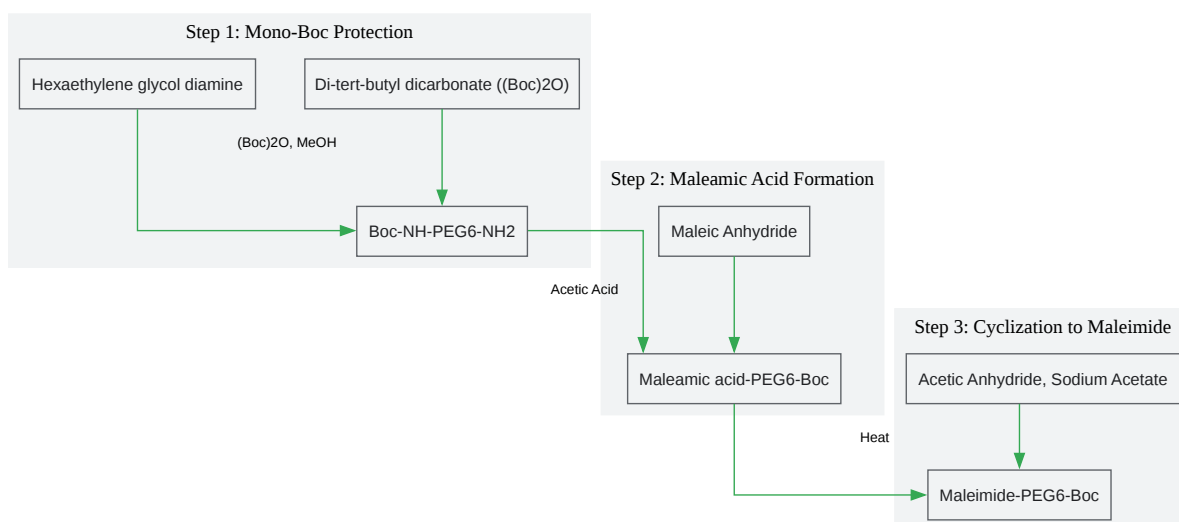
Step 1: Mono-Boc Protection

Hexaethylene glycol diamine

Di-tert-butyl dicarbonate ((Boc)2O)

(Boc)2O, MeOH

Boc-NH-PEG6-NH2

Step 2: Maleamic Acid Formation

Maleic Anhydride

Acetic Acid

Maleamic acid-PEG6-Boc

Step 3: Cyclization to Maleimide

Acetic Anhydride, Sodium Acetate

Heat

Maleimide-PEG6-Boc